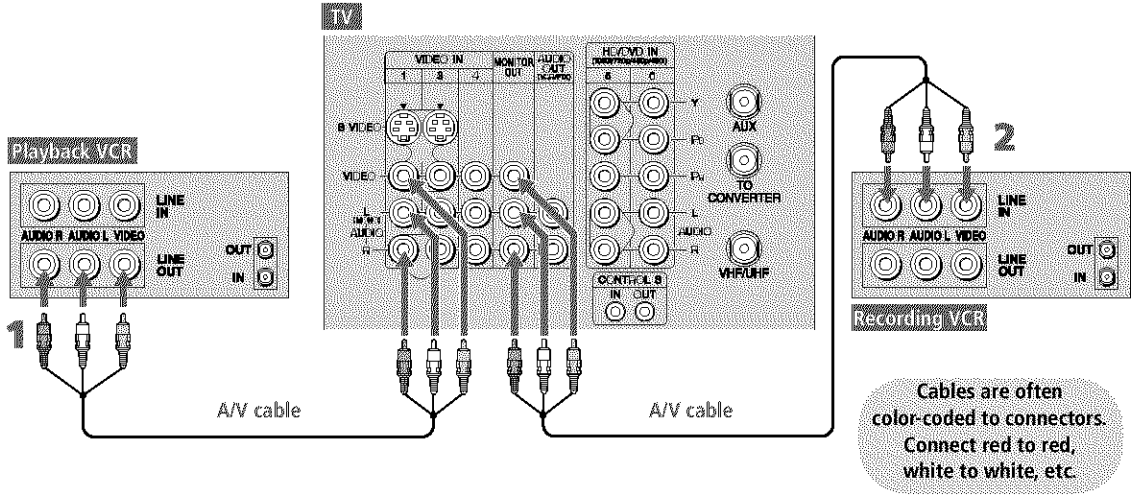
TV

Playback VCR

LINE IN

AUDIO R AUDIO L VIDEO

LINE OUT

OUT

IN

1

VIDEO IN

1 3 4

MONITOR OUT

AUDIO OUT

S VIDEO

VIDEO

L (MONO) AUDIO

R

HD/DVD IN

5 6

Y

$P_B$

$P_R$

L

AUDIO

R

AUX

TO CONVERTER

VHF/UHF

CONTROL S

IN OUT

2

LINE IN

AUDIO R AUDIO L VIDEO

LINE OUT

OUT

IN

Recording VCR

A/V cable

A/V cable

Cables are often color-coded to connectors. Connect red to red, white to white, etc.